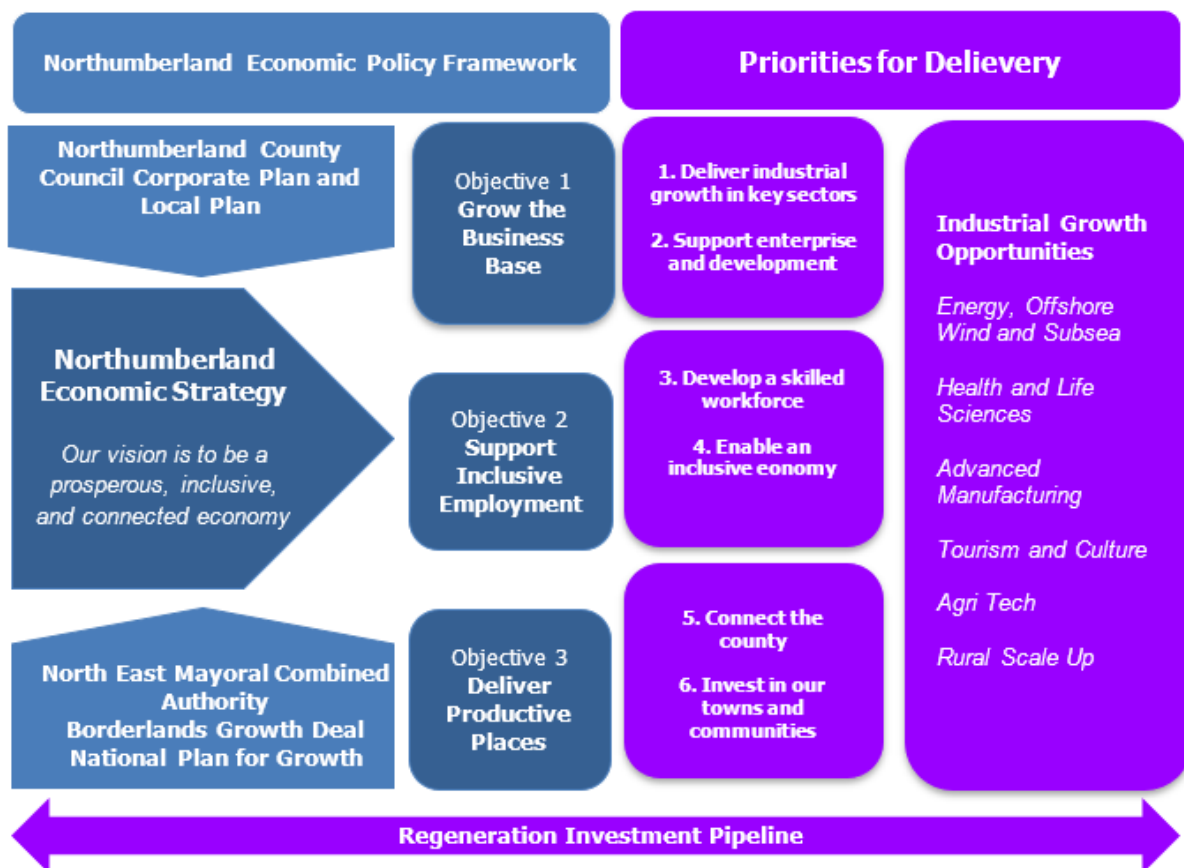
Northumberland Economic Policy Framework

Priorities for Delievery

Northumberland County Council Corporate Plan and Local Plan

Northumberland Economic Strategy

Our vision is to be a prosperous, inclusive, and connected economy

North East Mayoral Combined Authority
Borderlands Growth Deal
National Plan for Growth

Objective 1
Grow the Business Base

Objective 2
Support Inclusive Employment

Objective 3
Deliver Productive Places

1. Deliver industrial growth in key sectors

2. Support enterprise and development

3. Develop a skilled workforce

4. Enable an inclusive economy

5. Connect the county

6. Invest in our towns and communities

Industrial Growth Opportunities

Energy, Offshore Wind and Subsea

Health and Life Sciences

Advanced Manufacturing

Tourism and Culture

Agri Tech

Rural Scale Up

Regeneration Investment Pipeline